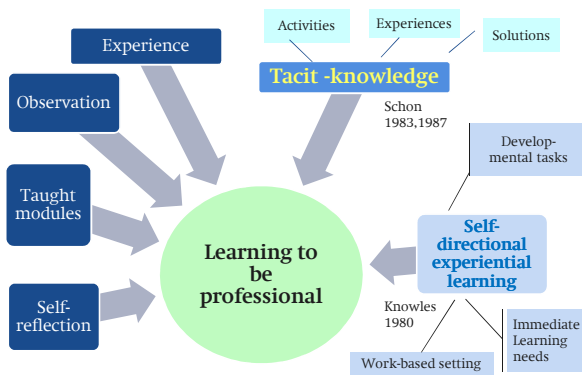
Activities

Experiences

Solutions

Experience

Tacit -knowledge

Observation

Schon 1983,1987

Developmental tasks

Taught modules

Learning to be professional

Self-directional experiential learning

Self-reflection

Knowles 1980

Immediate Learning needs

Work-based setting